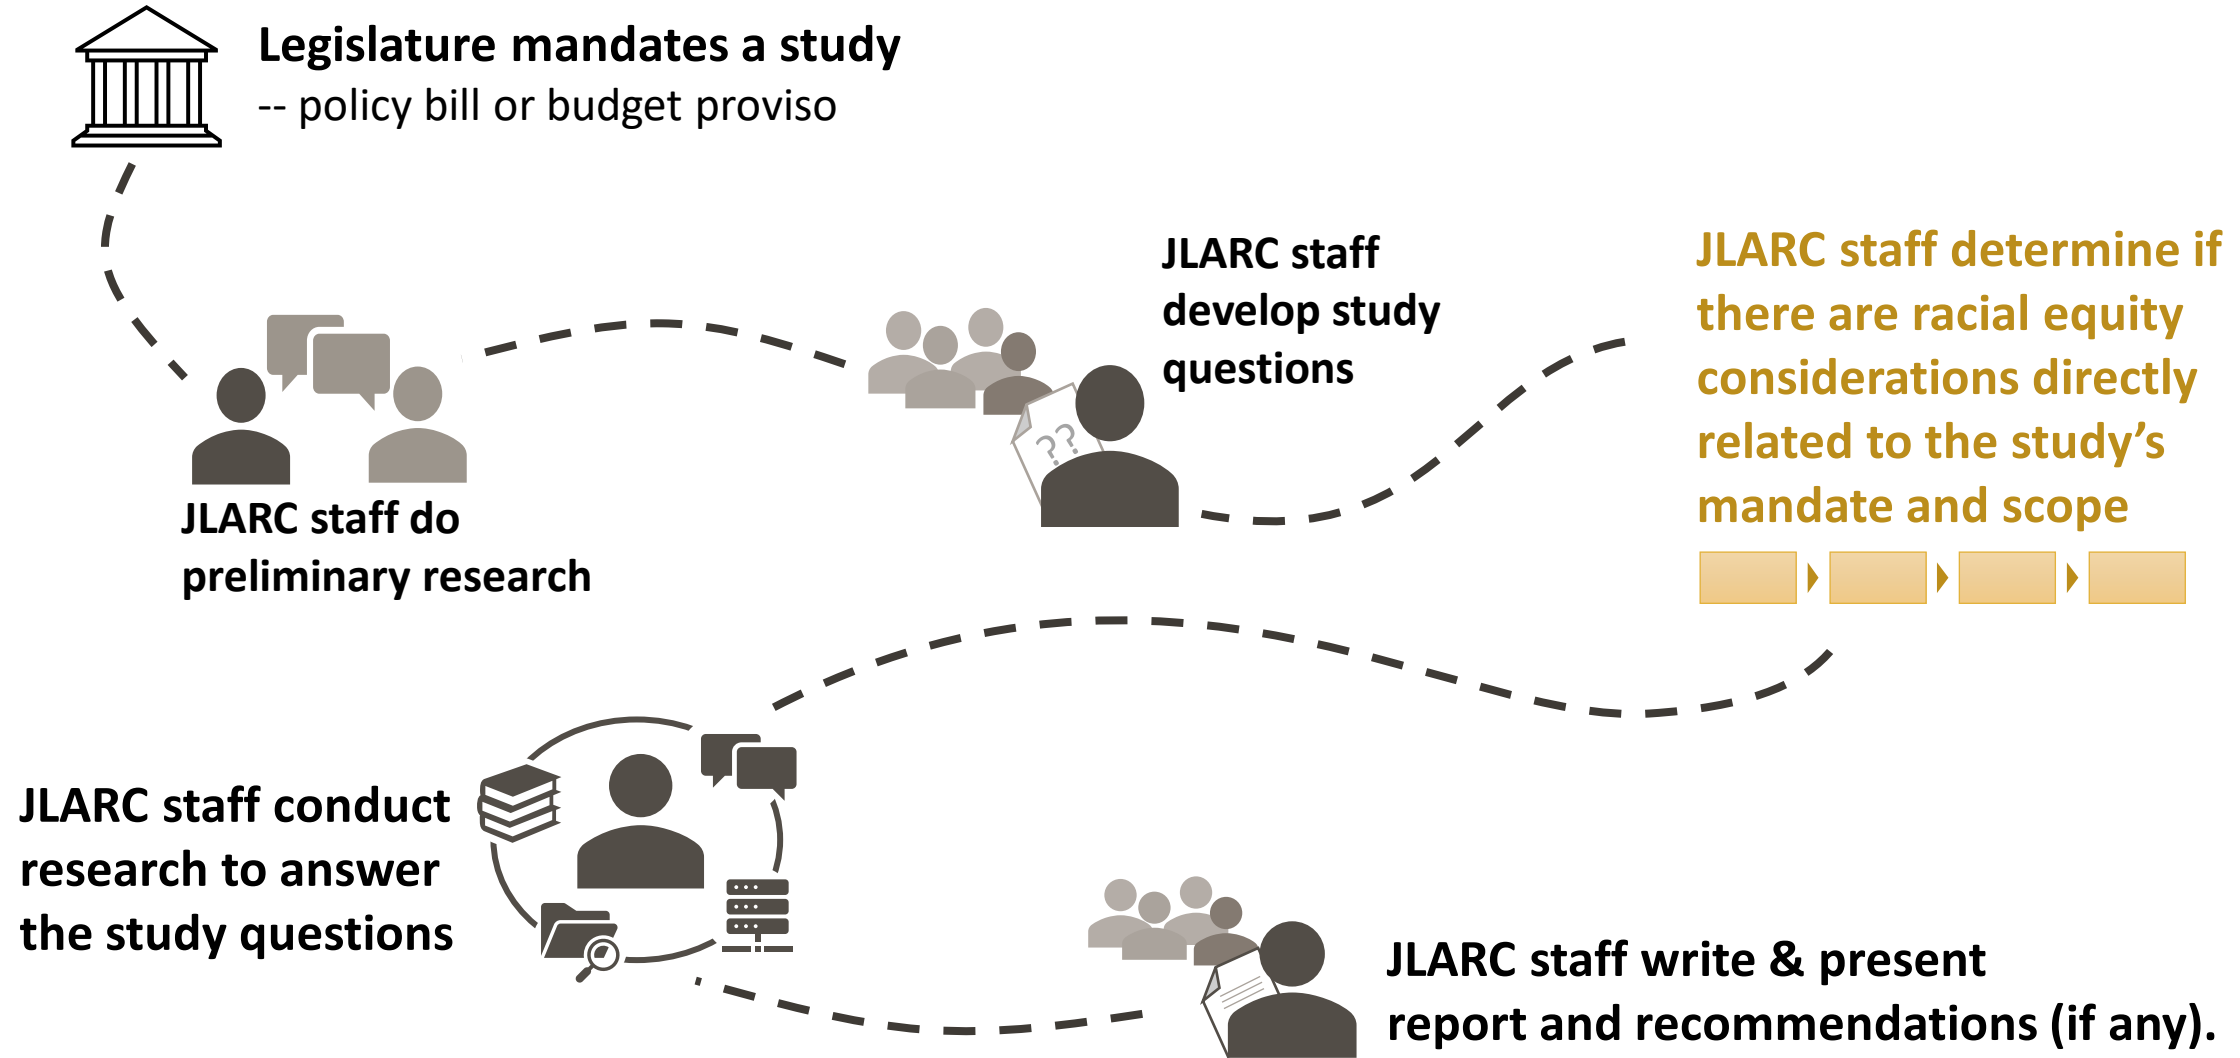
Legislature mandates a study
-- policy bill or budget proviso

JLARC staff do preliminary research

JLARC staff develop study questions

??

JLARC staff determine if there are racial equity considerations directly related to the study's mandate and scope

JLARC staff conduct research to answer the study questions

JLARC staff write & present report and recommendations (if any).